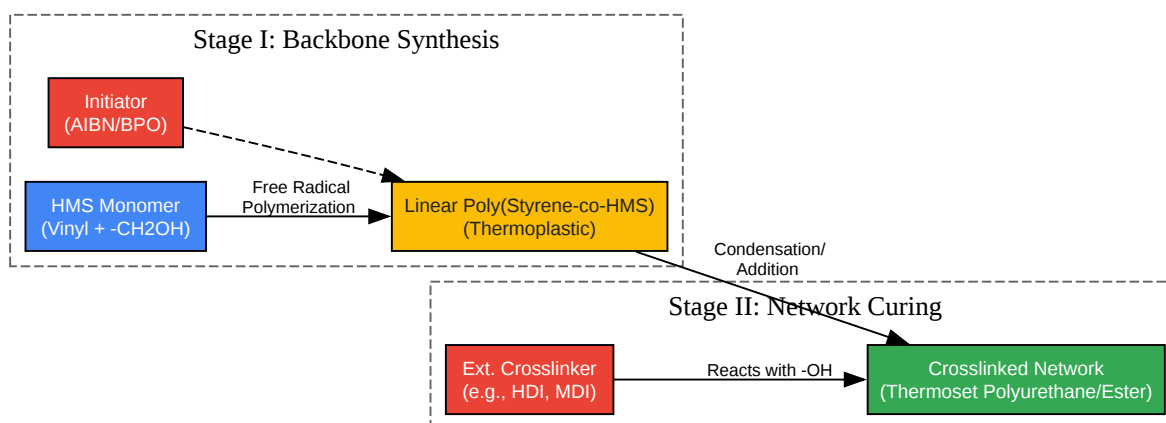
Stage I: Backbone Synthesis

Initiator
(AIBN/BPO)

HMS Monomer
(Vinyl + -CH2OH)

Free Radical
Polymerization

Linear Poly(Styrene-co-HMS)
(Thermoplastic)

Condensation/
Addition

Stage II: Network Curing

Ext. Crosslinker
(e.g., HDI, MDI)

Reacts with -OH

Crosslinked Network
(Thermoset Polyurethane/Ester)